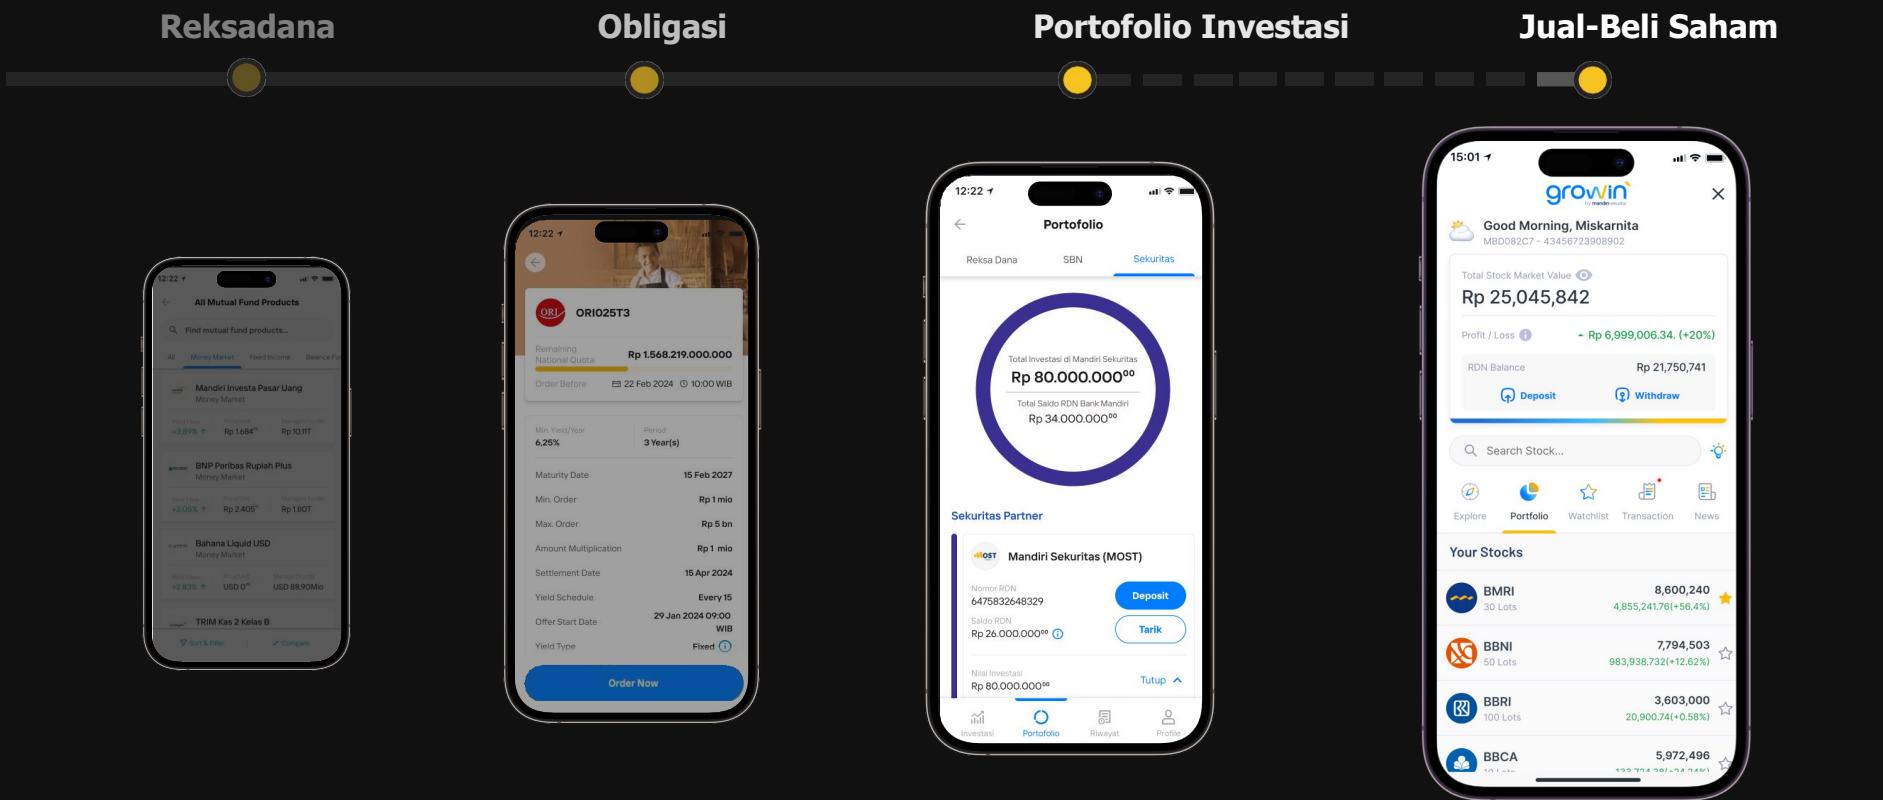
Reksadana

Obligasi

Portofolio Investasi

Jual-Beli Saham

12:22

All Mutual Fund Products

Find mutual fund products...

All Money Market Fixed Income Balance Fu

Mandiri Investa Pasar Uang
Money Market

+3,89% Rp 1.684 Rp 10,11T

BNP Paribas Rupiah Plus
Money Market

+3,05% Rp 2.405 Rp 1,80T

Bahana Liquid USD
Money Market

+2,83% USD 0 USD 88,90Mio

TRIM Kas 2 Kelas B

Sort & Filter Compare

12:22

ORI025T3

Remaining National Quota Rp 1.568.219.000.000

Order Before 22 Feb 2024 10:00 WIB

Min. Yield/Year 6,25%
Period 3 Year(s)

Maturity Date 15 Feb 2027

Min. Order Rp 1 mio

Max. Order Rp 5 bn

Amount Multiplication Rp 1 mio

Settlement Date 15 Apr 2024

Yield Schedule Every 15

Offer Start Date 29 Jan 2024 09:00 WIB

Yield Type Fixed

Order Now

12:22

Portofolio

Reksa Dana SBN Sekuritas

Total Investasi di Mandiri Sekuritas
Rp 80.000.000$^{00}$
Total Saldo RDN Bank Mandiri
Rp 34.000.000$^{00}$

Sekuritas Partner

Mandiri Sekuritas (MOST)

Nomor RDN
6475832648329
Deposit

Saldo RDN
Rp 26.000.000$^{00}$
Tarik

Nilai Investasi
Rp 80.000.000$^{00}$
Tutup

Investasi Portofolio Riwayat Profile

15:01

growin

Good Morning, Miskarnita
MBD082C7 - 43456723908902

Total Stock Market Value
Rp 25,045,842

Profit / Loss Rp 6,999,006.34. (+20%)

RDN Balance Rp 21,750,741

Deposit Withdraw

Search Stock...

Explore Portfolio Watchlist Transaction News

Your Stocks

BMRI 8,600,240
30 Lots 4,855,241.76(+56.4%)

BBNI 7,794,503
50 Lots 983,938.732(+12.62%)

BBRI 3,603,000
100 Lots 20,900.74(+0.58%)

BBCA 5,972,496
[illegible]